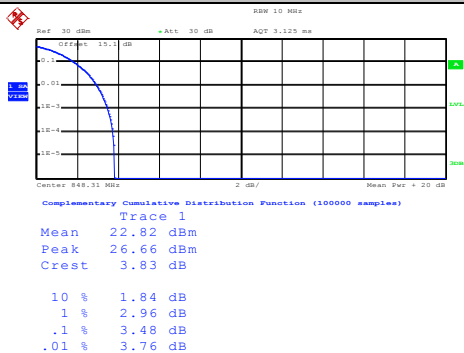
RBW 10 MHz

Ref 30 dBm
Att 30 dB
AQT 3.125 ms

Offset 15.1 dB

0.1

0.01

1E-3

1E-4

1E-5

1 SA
VIEW

A

LVL

3DB

Center 848.31 MHz
2 dB/
Mean Pwr + 20 dB

Complementary Cumulative Distribution Function (100000 samples)

Trace 1
Mean 22.82 dBm
Peak 26.66 dBm
Crest 3.83 dB

10 % 1.84 dB
1 % 2.96 dB
.1 % 3.48 dB
.01 % 3.76 dB